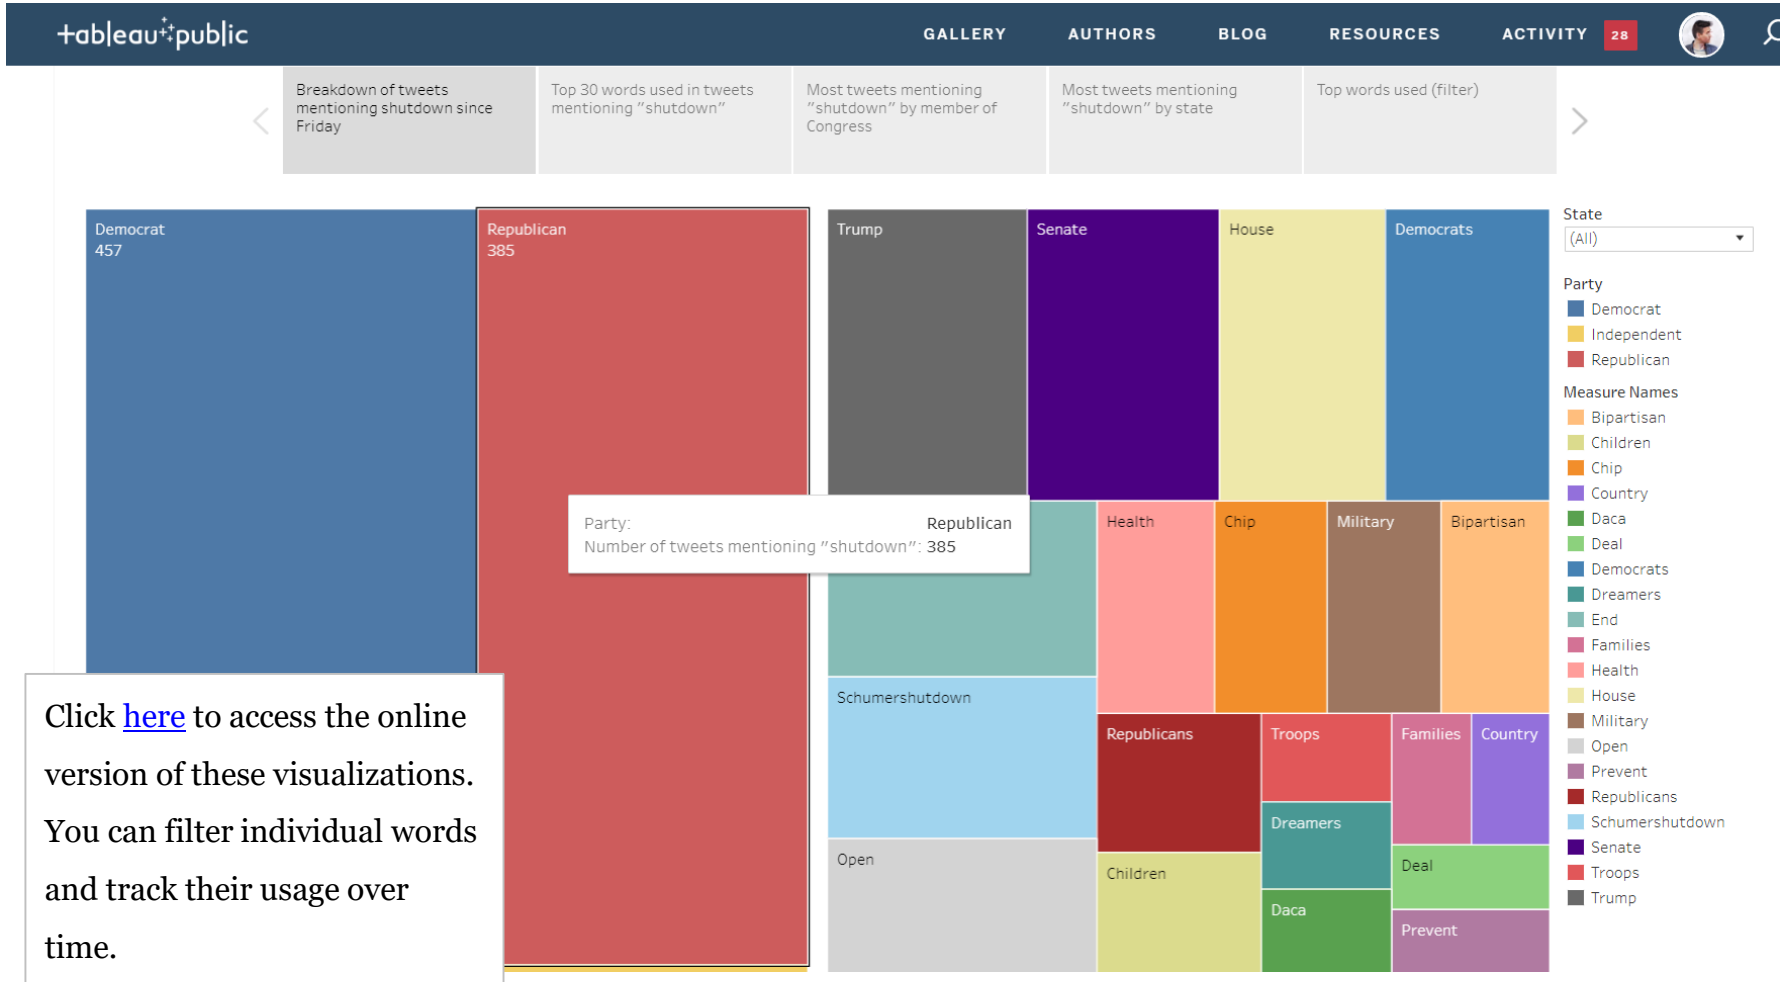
+ableau+public

GALLERY AUTHORS BLOG RESOURCES ACTIVITY 28

Breakdown of tweets mentioning shutdown since Friday

Top 30 words used in tweets mentioning "shutdown"

Most tweets mentioning "shutdown" by member of Congress

Most tweets mentioning "shutdown" by state

Top words used (filter)

Democrat
457

Republican
385

Trump

Senate

House

Democrats

Party: Republican
Number of tweets mentioning "shutdown": 385

Health

Chip

Military

Bipartisan

Schumershutdown

Republicans

Troops

Families

Country

Dreamers

Open

Children

Deal

Daca

Prevent

Click here to access the online version of these visualizations. You can filter individual words and track their usage over time.

State
(All)

Party
Democrat
Independent
Republican

Measure Names
Bipartisan
Children
Chip
Country
Daca
Deal
Democrats
Dreamers
End
Families
Health
House
Military
Open
Prevent
Republicans
Schumershutdown
Senate
Troops
Trump